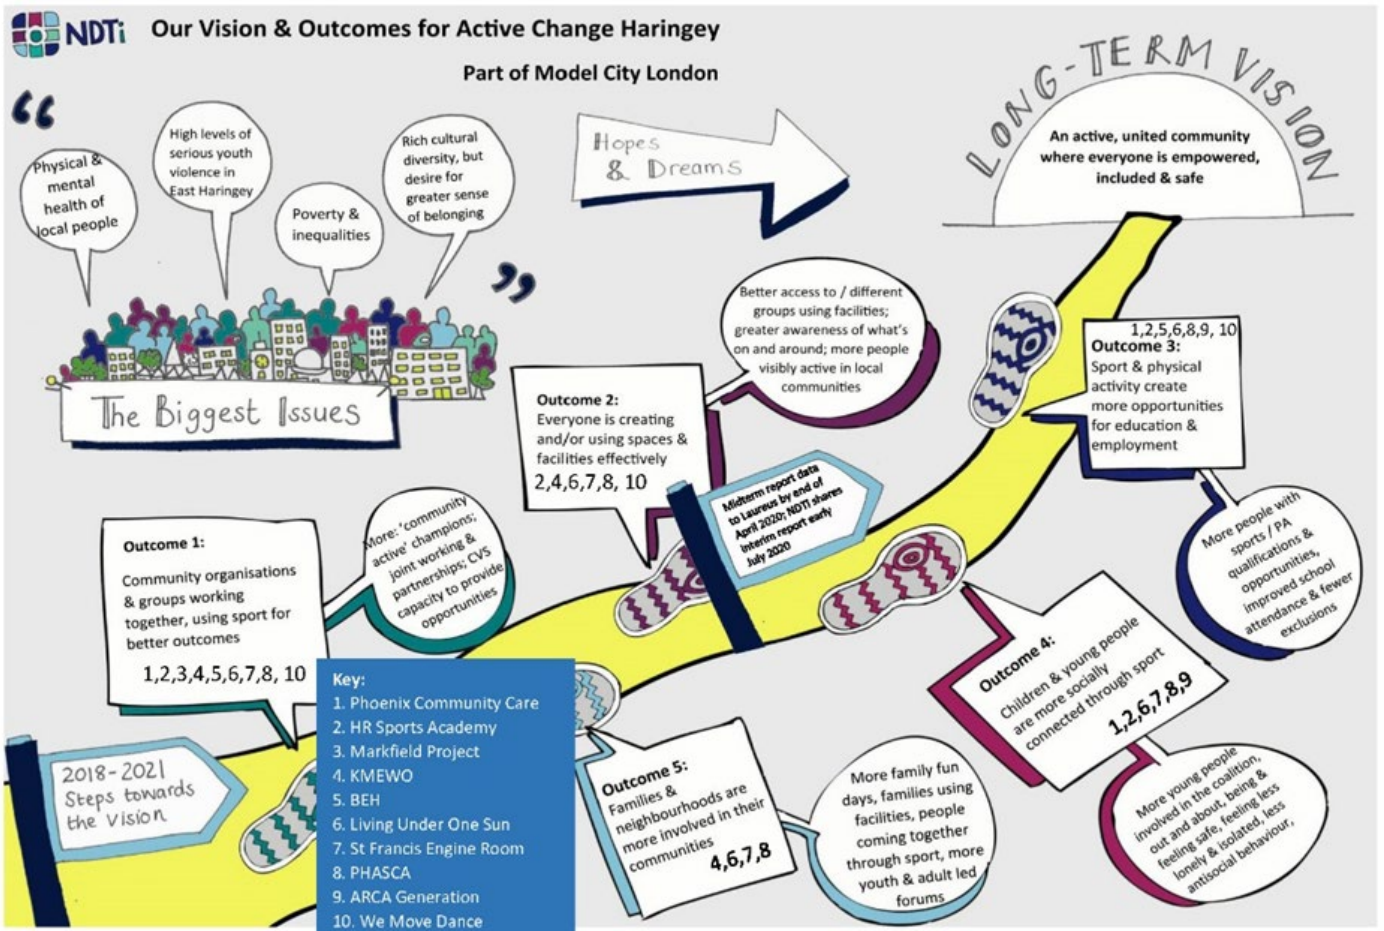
NDTi Our Vision & Outcomes for Active Change Haringey

Part of Model City London

LONG-TERM VISION

An active, united community where everyone is empowered, included & safe

Hopes & Dreams

"

Physical & mental health of local people

High levels of serious youth violence in East Haringey

Poverty & inequalities

Rich cultural diversity, but desire for greater sense of belonging

"

The Biggest Issues

Better access to / different groups using facilities; greater awareness of what's on and around; more people visibly active in local communities

1,2,5,6,8,9, 10
Outcome 3:
Sport & physical activity create more opportunities for education & employment

Outcome 2:
Everyone is creating and/or using spaces & facilities effectively
2,4,6,7,8, 10

Midterm report data to Laureus by end of April 2020; NDTi shares interim report early July 2020

More people with sports / PA qualifications & opportunities, improved school attendance & fewer exclusions

Outcome 1:
Community organisations & groups working together, using sport for better outcomes
1,2,3,4,5,6,7,8, 10

More: 'community active' champions; joint working & partnerships; CVS capacity to provide opportunities

Outcome 4:
Children & young people are more socially connected through sport
1,2,6,7,8,9

Key:
1. Phoenix Community Care
2. HR Sports Academy
3. Markfield Project
4. KMEWO
5. BEH
6. Living Under One Sun
7. St Francis Engine Room
8. PHASCA
9. ARCA Generation
10. We Move Dance

2018-2021 Steps towards the vision

Outcome 5:
Families & neighbourhoods are more involved in their communities
4,6,7,8

More family fun days, families using facilities, people coming together through sport, more youth & adult led forums

More young people involved in the coalition, out and about, being & feeling safe, feeling less lonely & isolated, less antisocial behaviour,